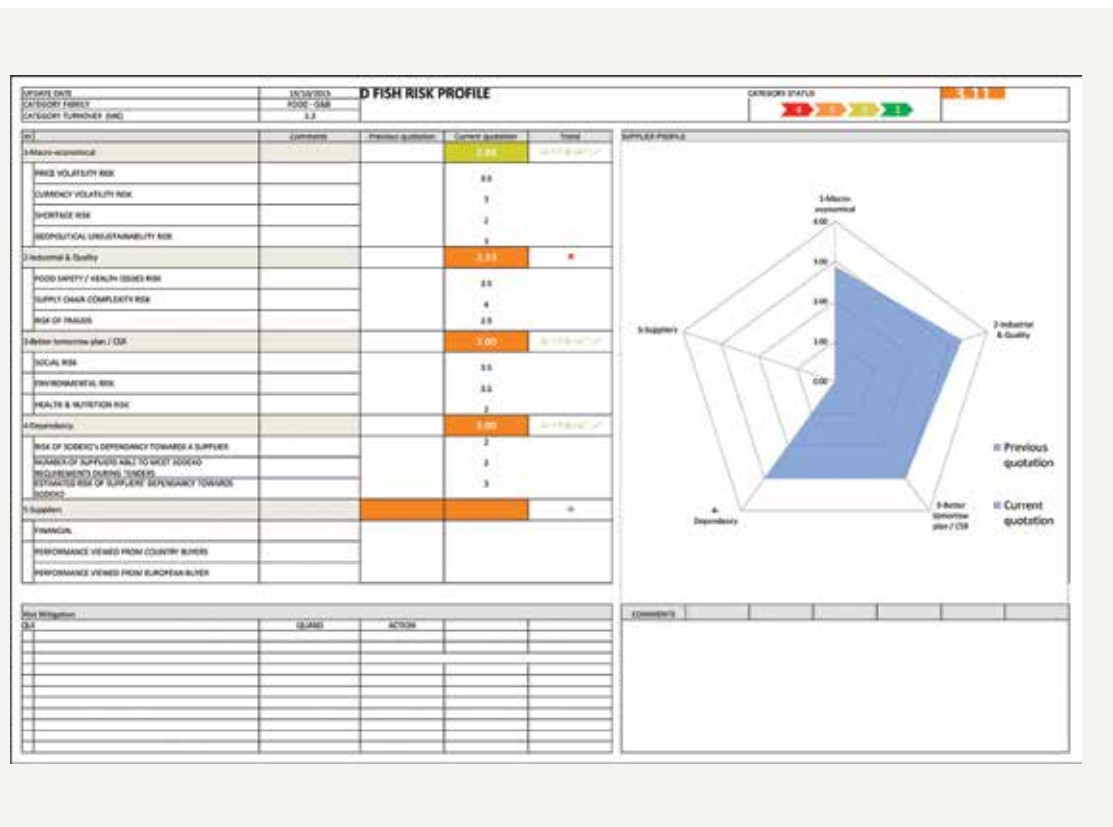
| UPDATE DATE | 15/10/2015 |
|---|---|
| CATEGORY FAMILY | FOOD - G&B |
| CATEGORY TURNOVER (M€) | 3.3 |

D FISH RISK PROFILE

CATEGORY STATUS

| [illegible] | Comments | Previous quotation | Current quotation | Trend |
|---|---|---|---|---|
| 1-Macro-economical | | | 2.88 | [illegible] |
| PRICE VOLATILITY RISK | | | 3.5 | |
| CURRENCY VOLATILITY RISK | | | 3 | |
| SHORTAGE RISK | | | 2 | |
| GEOPOLITICAL UNSUSTAINABILITY RISK | | | 3 | |
| 2-Industrial & Quality | | | 3.33 | |
| FOOD SAFETY / HEALTH ISSUES RISK | | | 3.5 | |
| SUPPLY CHAIN COMPLEXITY RISK | | | 4 | |
| RISK OF FRAUDS | | | 2.5 | |
| 3-Better tomorrow plan / CSR | | | 3.00 | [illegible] |
| SOCIAL RISK | | | 3.5 | |
| ENVIRONMENTAL RISK | | | 3.5 | |
| HEALTH & NUTRITION RISK | | | 2 | |
| 4-Dependency | | | 3.00 | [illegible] |
| RISK OF SODEXO's DEPENDANCY TOWARDS A SUPPLIER | | | 2 | |
| NUMBER OF SUPPLIERS ABLE TO MEET SODEXO REQUIREMENTS DURING TENDERS | | | 3 | |
| ESTIMATED RISK OF SUPPLIERS' DEPENDANCY TOWARDS SODEXO | | | 3 | |
| 5-Suppliers | | | | |
| FINANCIAL | | | | |
| PERFORMANCE VIEWED FROM COUNTRY BUYERS | | | | |
| PERFORMANCE VIEWED FROM EUROPEAN BUYER | | | | |

SUPPLIER PROFILE

1-Macro economical
4.00
3.00
2.00
1.00
0.00
2-Industrial & Quality
3-Better tomorrow plan / CSR
4-Dependency
5-Suppliers

Previous quotation
Current quotation

Risk Mitigation

| CLA | QUAND | ACTION | | |
|---|---|---|---|---|

COMMENTS